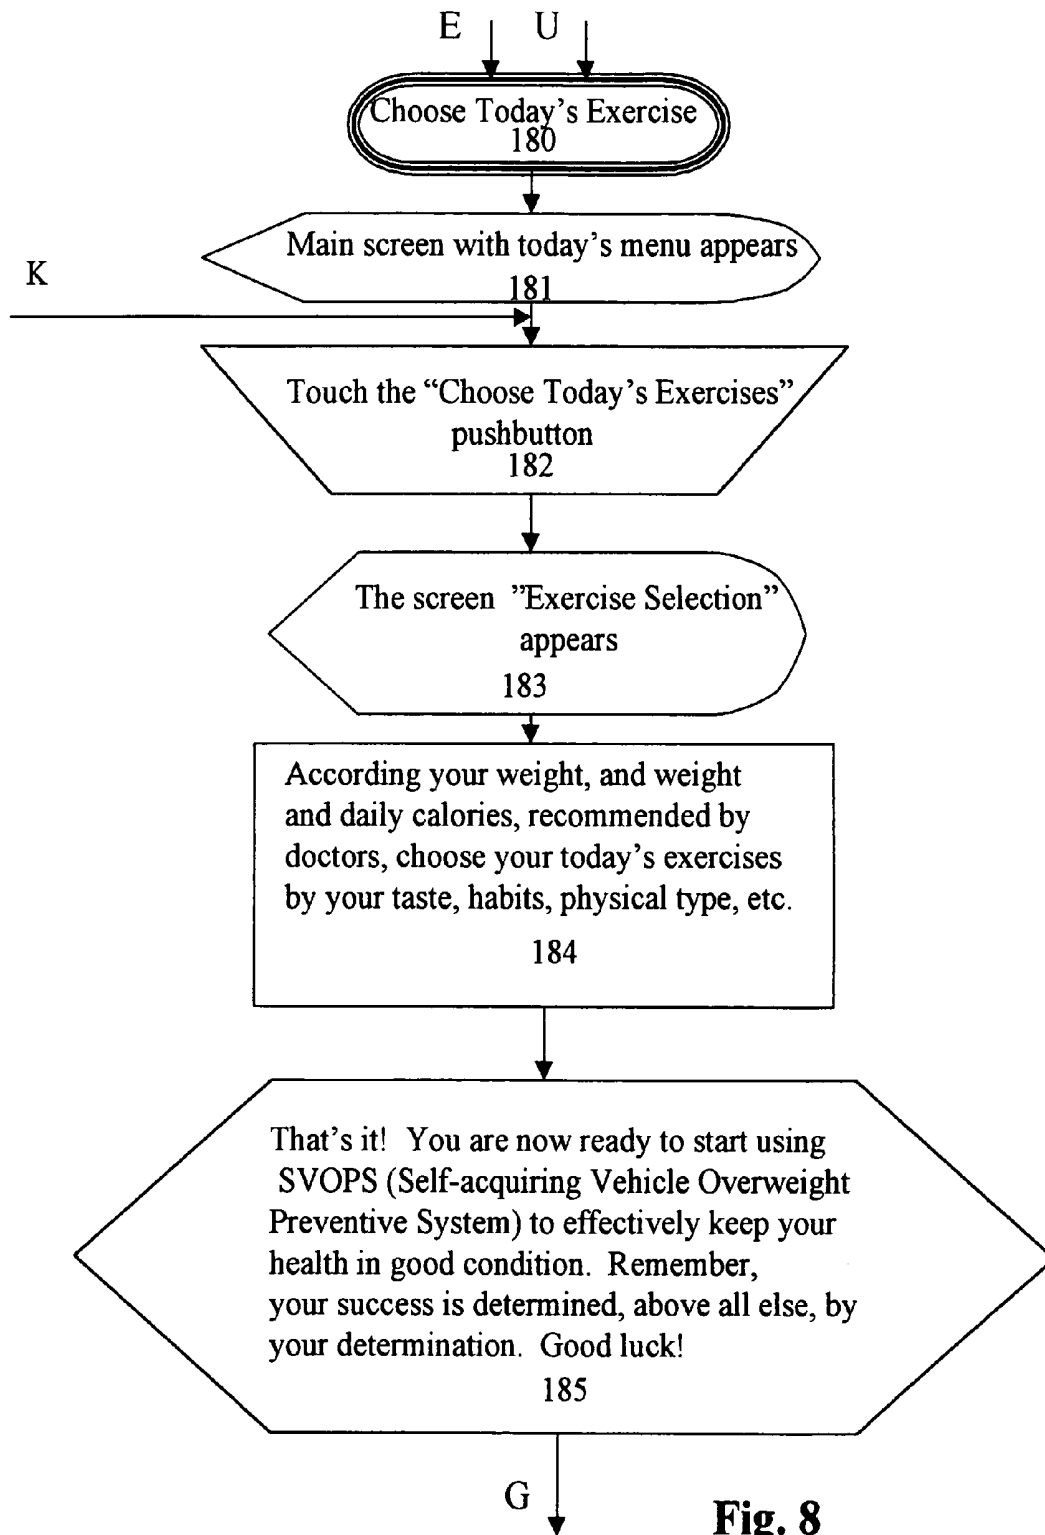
E U

Choose Today's Exercise
180

Main screen with today's menu appears
181

K

Touch the "Choose Today's Exercises" pushbutton
182

The screen "Exercise Selection" appears
183

According your weight, and weight and daily calories, recommended by doctors, choose your today's exercises by your taste, habits, physical type, etc.

184

That's it! You are now ready to start using SVOPS (Self-acquiring Vehicle Overweight Preventive System) to effectively keep your health in good condition. Remember, your success is determined, above all else, by your determination. Good luck!

185

G

Fig. 8